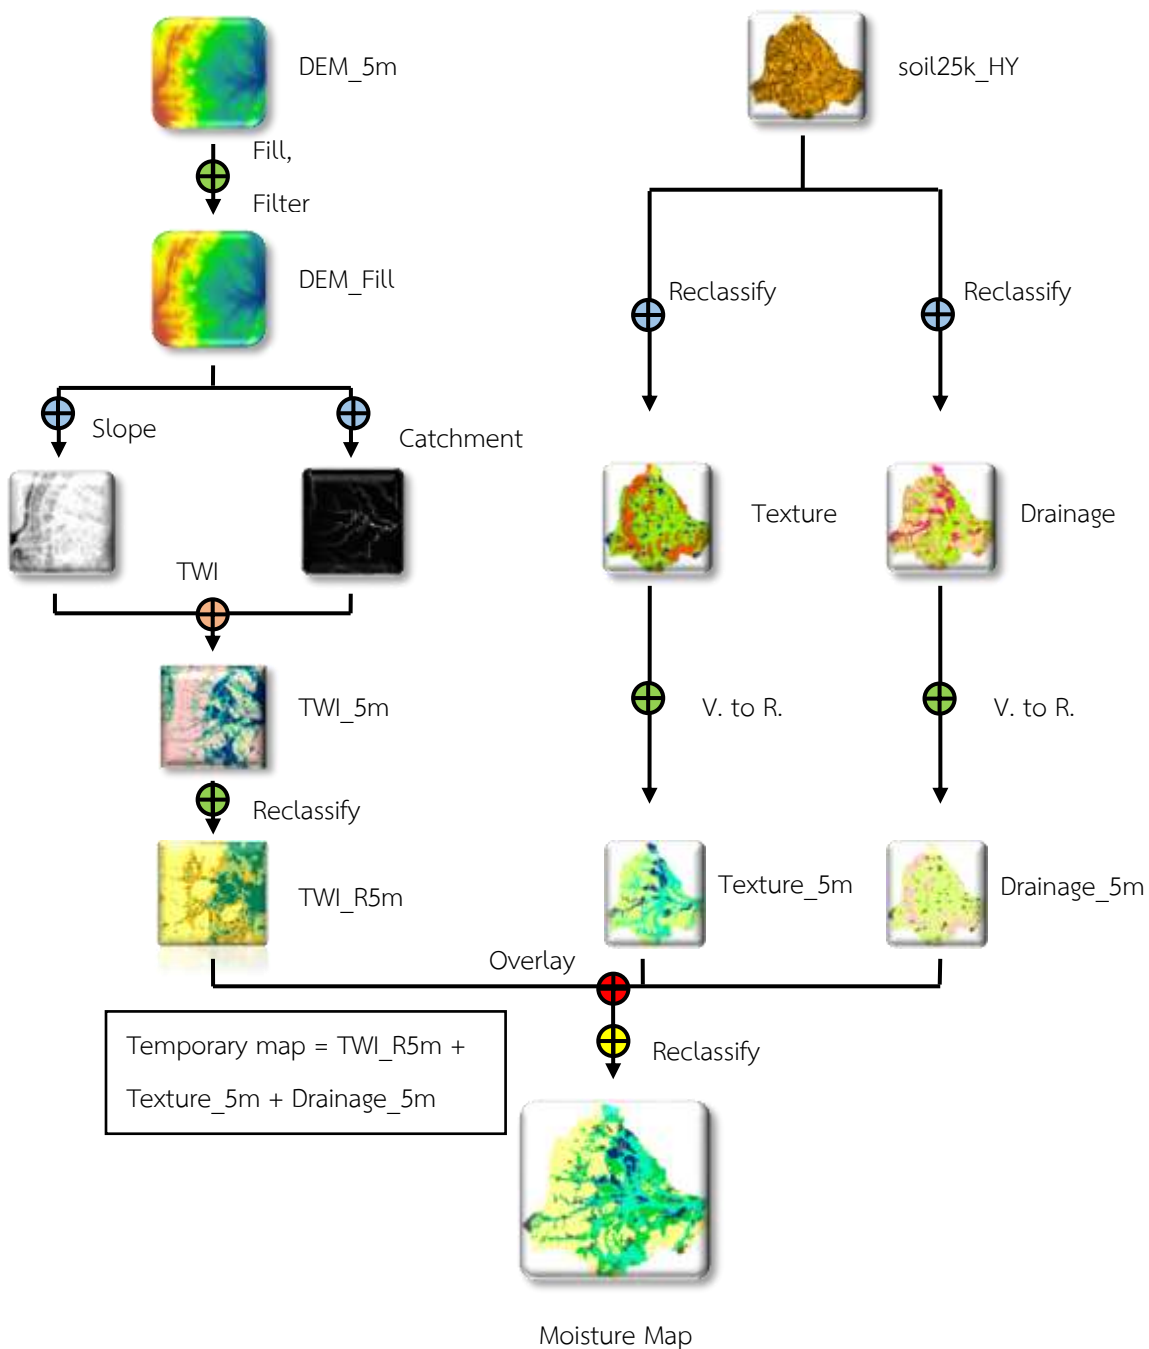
DEM_5m

Fill,

Filter

DEM_Fill

Slope

Catchment

TWI

TWI_5m

Reclassify

TWI_R5m

soil25k_HY

Reclassify

Reclassify

Texture

Drainage

V. to R.

V. to R.

Texture_5m

Drainage_5m

Overlay

Reclassify

Temporary map = TWI_R5m + Texture_5m + Drainage_5m

Moisture Map